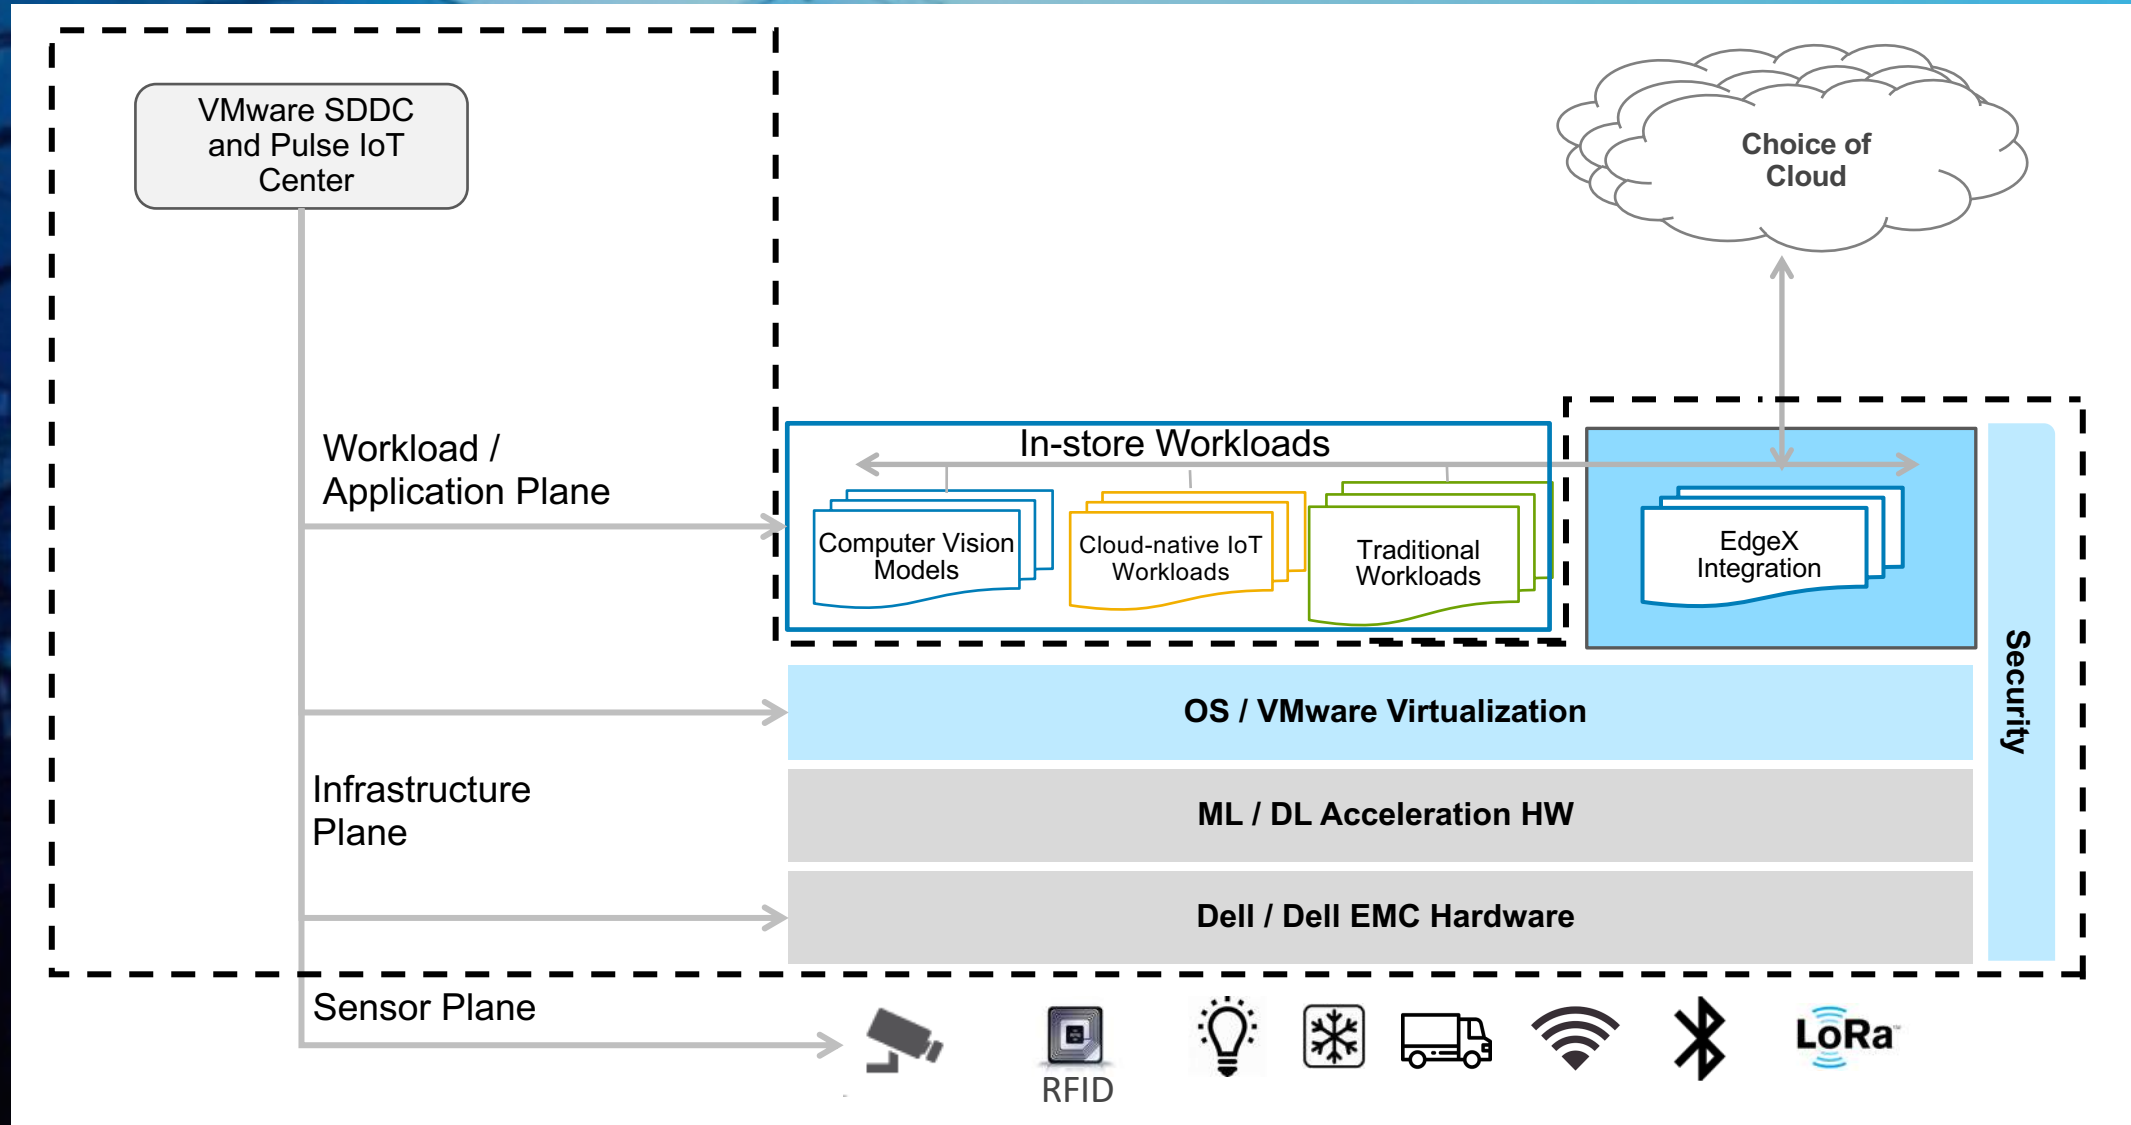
VMware SDDC and Pulse IoT Center

Choice of Cloud

Workload / Application Plane

In-store Workloads

Computer Vision Models

Cloud-native IoT Workloads

Traditional Workloads

EdgeX Integration

Security

OS / VMware Virtualization

Infrastructure Plane

ML / DL Acceleration HW

Dell / Dell EMC Hardware

Sensor Plane

RFID

LoRa